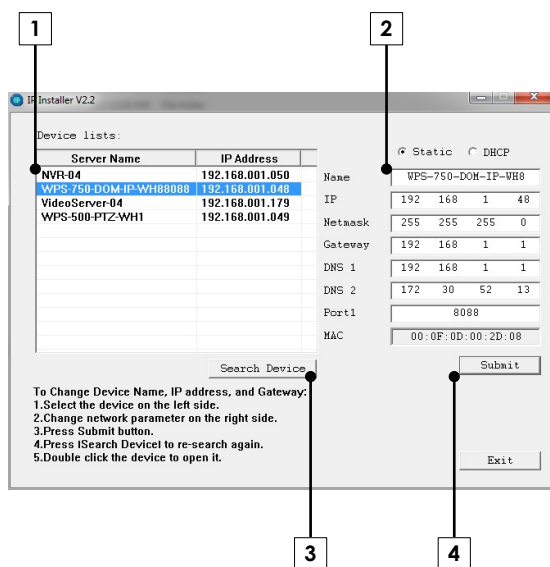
1

2

IP Installer V2.2

Device lists:

| Server Name | IP Address |
|---|---|
| NVR-04 | 192.168.001.050 |
| WPS-750-DOM-IP-WH88088 | 192.168.001.048 |
| VideoServer-04 | 192.168.001.179 |
| WPS-500-PTZ-WH1 | 192.168.001.049 |

Static DHCP

Name WPS-750-DOM-IP-WH8

IP 192 168 1 48

Netmask 255 255 255 0

Gateway 192 168 1 1

DNS 1 192 168 1 1

DNS 2 172 30 52 13

Port1 8088

MAC 00:0F:0D:00:2D:08

Search Device

Submit

To Change Device Name, IP address, and Gateway:
1.Select the device on the left side.
2.Change network parameter on the right side.
3.Press Submit button.
4.Press ‖Search Device‖ to re-search again.
5.Double click the device to open it.

Exit

3

4